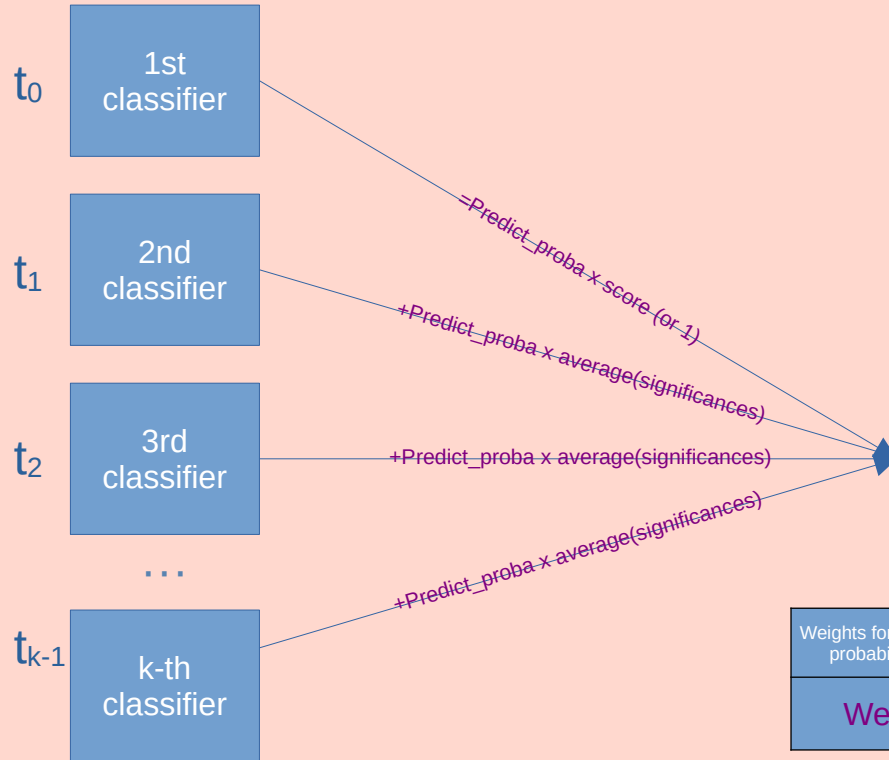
$t_0$

1st classifier

$t_1$

2nd classifier

$t_2$

3rd classifier

...

$t_{k-1}$

k-th classifier

=Predict_proba x score (or 1)

+Predict_proba x average(significances)

+Predict_proba x average(significances)

+Predict_proba x average(significances)

Weights fo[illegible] probabi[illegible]

We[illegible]